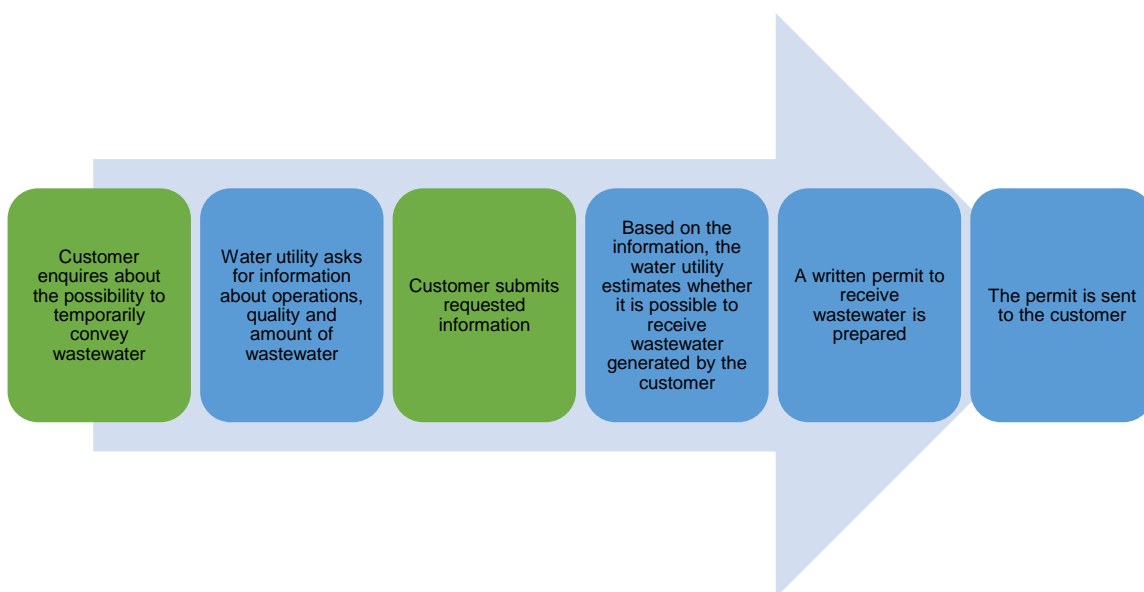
Customer enquires about the possibility to temporarily convey wastewater

Water utility asks for information about operations, quality and amount of wastewater

Customer submits requested information

Based on the information, the water utility estimates whether it is possible to receive wastewater generated by the customer

A written permit to receive wastewater is prepared

The permit is sent to the customer